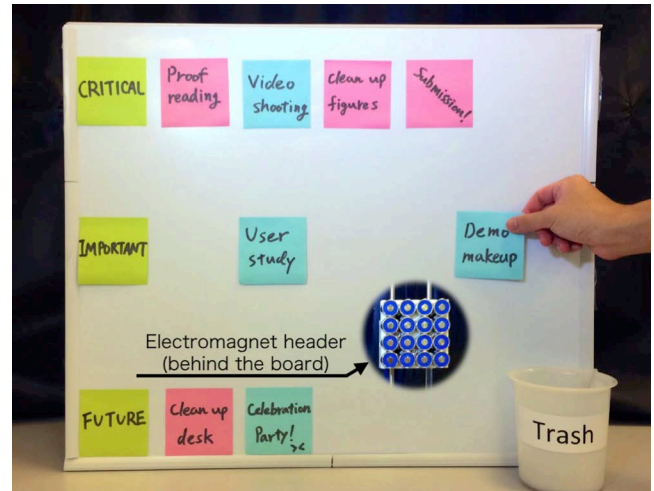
CRITICAL

Proof reading

Video shooting

clean up figures

Submission!

IMPORTANT

User study

Demo makeup

Electromagnet header (behind the board)

FUTURE

Clean up desk

Celebration Party! ><

Trash